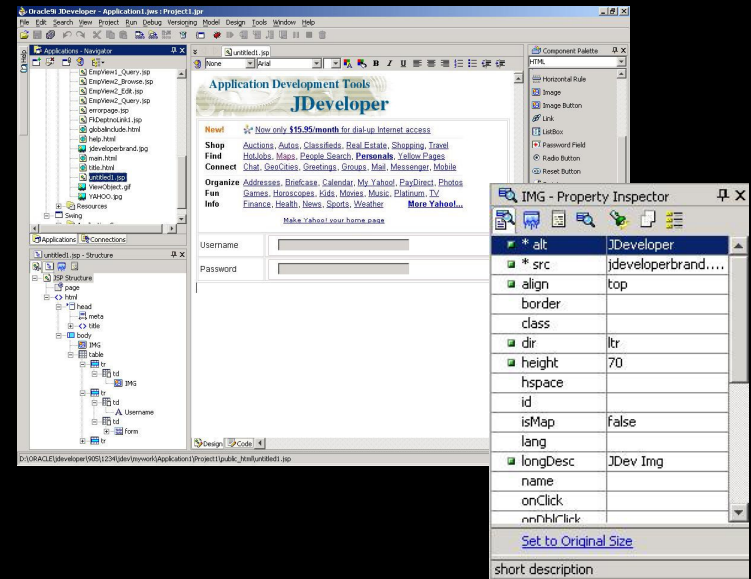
Oracle9i JDeveloper - Application1.jws : Project1.jsp

File Edit Search View Project Run Debug Versioning Model Design Tools Window Help

Applications - Navigator

EmpView1_Query.jsp
EmpView2_Browse.jsp
EmpView2_Edit.jsp
EmpView2_Query.jsp
errorpage.jsp
FkDeptnoLink1.jsp
globalinclude.html
help.html
jdeveloperbrand.jpg
main.html
title.html
untitled1.jsp
ViewObject.gif
YAHOO.jpg
Resources
Swing

Applications Connections

untitled1.jsp - Structure

JSP Structure
page
html
head
meta
title
body
IMG
table
tr
td
IMG
tr
td
Username
td
form
tr

untitled1.jsp

None Arial

Application Development Tools
JDeveloper

New! Now only $15.95/month for dial-up Internet access

Shop Auctions, Autos, Classifieds, Real Estate, Shopping, Travel
Find HotJobs, Maps, People Search, Personals, Yellow Pages
Connect Chat, GeoCities, Greetings, Groups, Mail, Messenger, Mobile

Organize Addresses, Briefcase, Calendar, My Yahoo!, PayDirect, Photos
Fun Games, Horoscopes, Kids, Movies, Music, Platinum, TV
Info Finance, Health, News, Sports, Weather More Yahoo!...

Make Yahoo! your home page

Username
Password

Design Code

D:\ORACLE\jdeveloper\905\1234\jdev\mywork\Application1\Project1\public_html\untitled1.jsp

Component Palette
HTML
Horizontal Rule
Image
Image Button
Link
ListBox
Password Field
Radio Button
Reset Button

IMG - Property Inspector

| | |
|---|---|
| * alt | JDeveloper |
| * src | jdeveloperbrand.... |
| align | top |
| border | |
| class | |
| dir | ltr |
| height | 70 |
| hspace | |
| id | |
| isMap | false |
| lang | |
| longDesc | JDev Img |
| name | |
| onClick | |
| onDblClick | |

Set to Original Size

short description